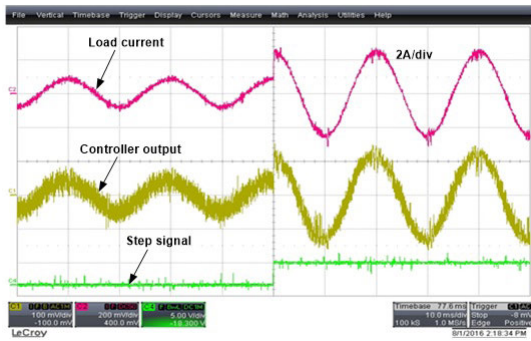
File Vertical Timebase Trigger Display Cursors Measure Math Analysis Utilities Help

Load current

2A/div

Controller output

Step signal

C1 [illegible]
100 mV/div
-100.0 mV

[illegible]
200 mV/div
400.0 mV

C4 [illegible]
5.00 V/div
-18.300 V

Timebase 77.6 ms
10.0 ms/div
100 kS 1.0 MS/s

Trigger C1 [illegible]
Stop -8 mV
Edge Positive

LeCroy

8/1/2016 2:18:34 PM